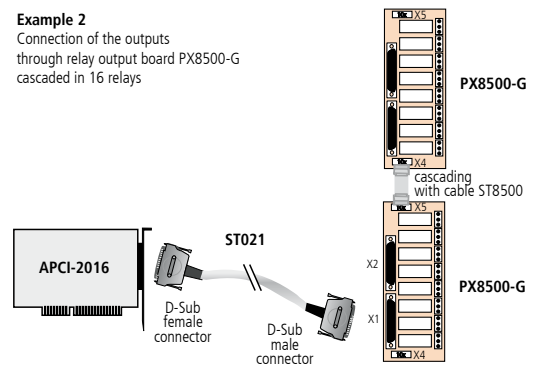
**Example 2**
Connection of the outputs through relay output board PX8500-G cascaded in 16 relays

X5

PX8500-G

X4

cascading with cable ST8500

X5

ST021

X2

PX8500-G

APCI-2016

X1

D-Sub female connector

D-Sub male connector

X4